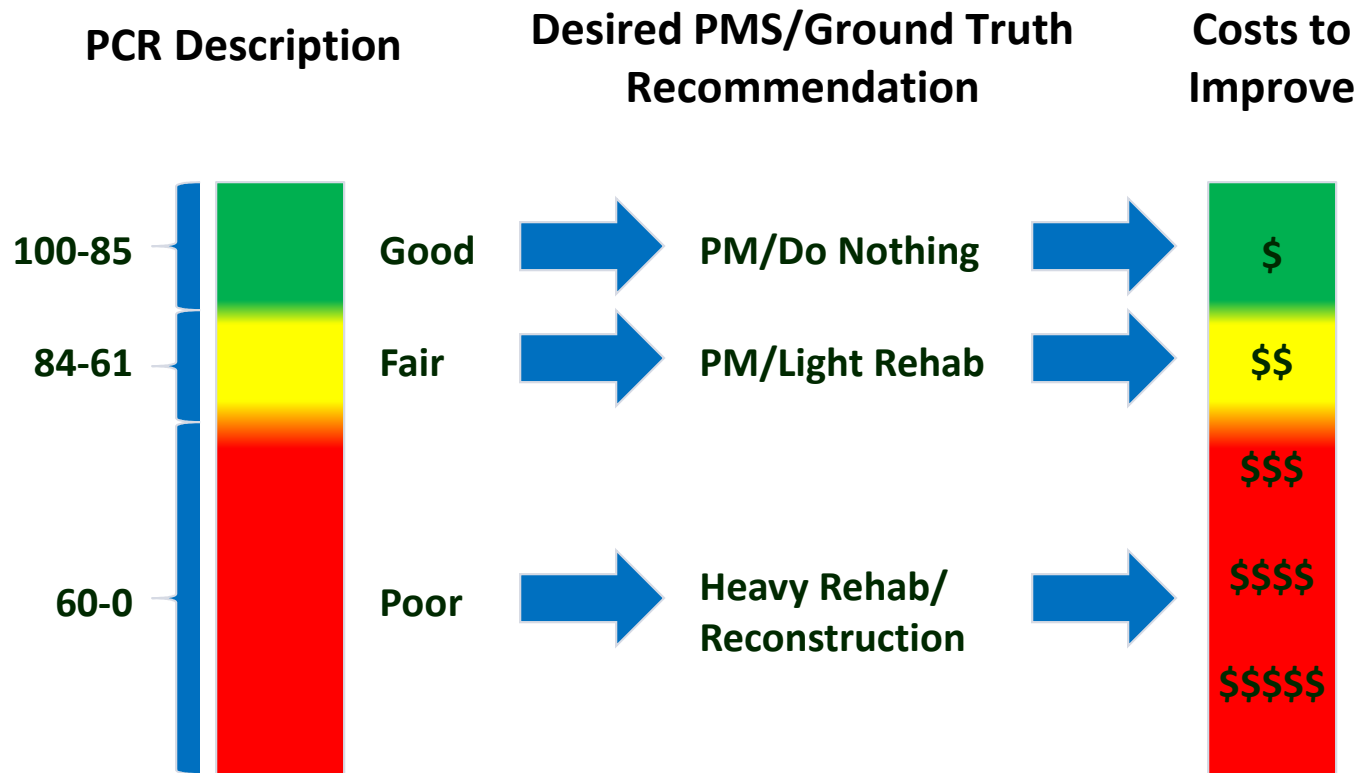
| PCR Description | | Desired PMS/Ground Truth Recommendation | Costs to Improve |
|---|---|---|---|
| 100-85 | Good | PM/Do Nothing | \$ |
| 84-61 | Fair | PM/Light Rehab | \$\$ |
| 60-0 | Poor | Heavy Rehab/ Reconstruction | \$\$\$ \$\$\$\$ \$\$\$\$\$ |